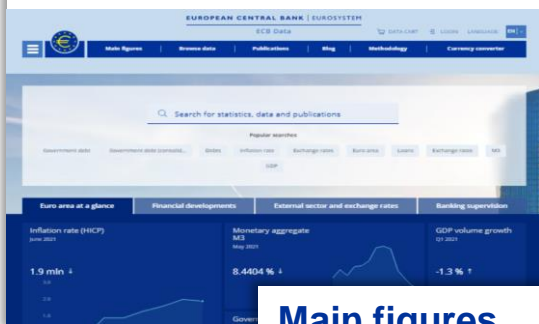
EUROPEAN CENTRAL BANK | EUROSYSTEM

ECB Data

DATA CART LOGIN LANGUAGE EN

Main figures | Browse data | Publications | Blog | Methodology | Currency converter

Search for statistics, data and publications

Popular searches

Government debt | Government debt (consolid... | Debts | Inflation rate | Exchange rates | Euro area | Loans | Exchange rates | M3 | GDP

Euro area at a glance | Financial developments | External sector and exchange rates | Banking supervision

Inflation rate (HICP)
June 2021

1.9 mln ↓

Monetary aggregate M3
May 2021

8.4404 % ↓

GDP volume growth
Q1 2021

-1.3 % ↑

Gove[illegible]

Main figures